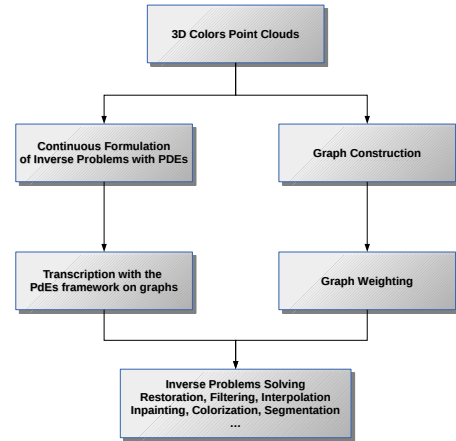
3D Colors Point Clouds

Continuous Formulation of Inverse Problems with PDEs

Graph Construction

Transcription with the PdEs framework on graphs

Graph Weighting

Inverse Problems Solving
Restoration, Filtering, Interpolation
Inpainting, Colorization, Segmentation
...